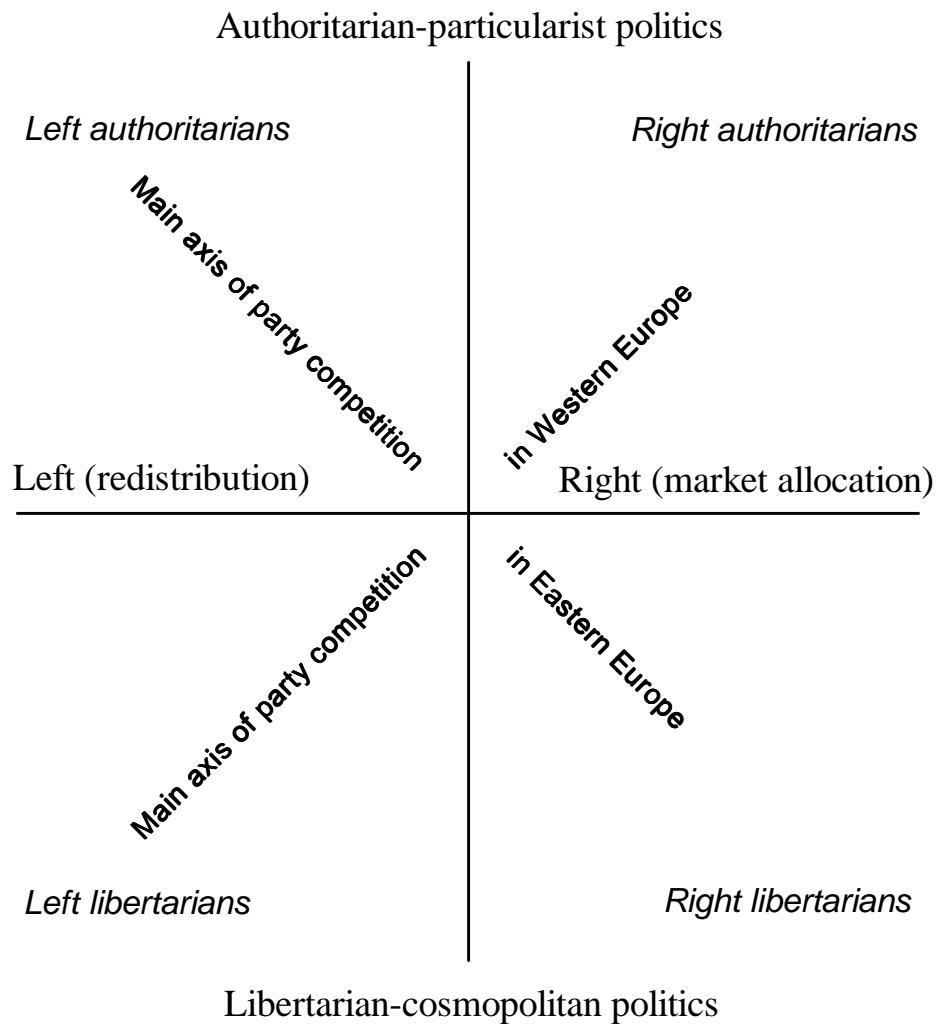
Authoritarian-particularist politics

*Left authoritarians*

*Right authoritarians*

Main axis of party competition

in Western Europe

Left (redistribution)

Right (market allocation)

Main axis of party competition

in Eastern Europe

*Left libertarians*

*Right libertarians*

Libertarian-cosmopolitan politics